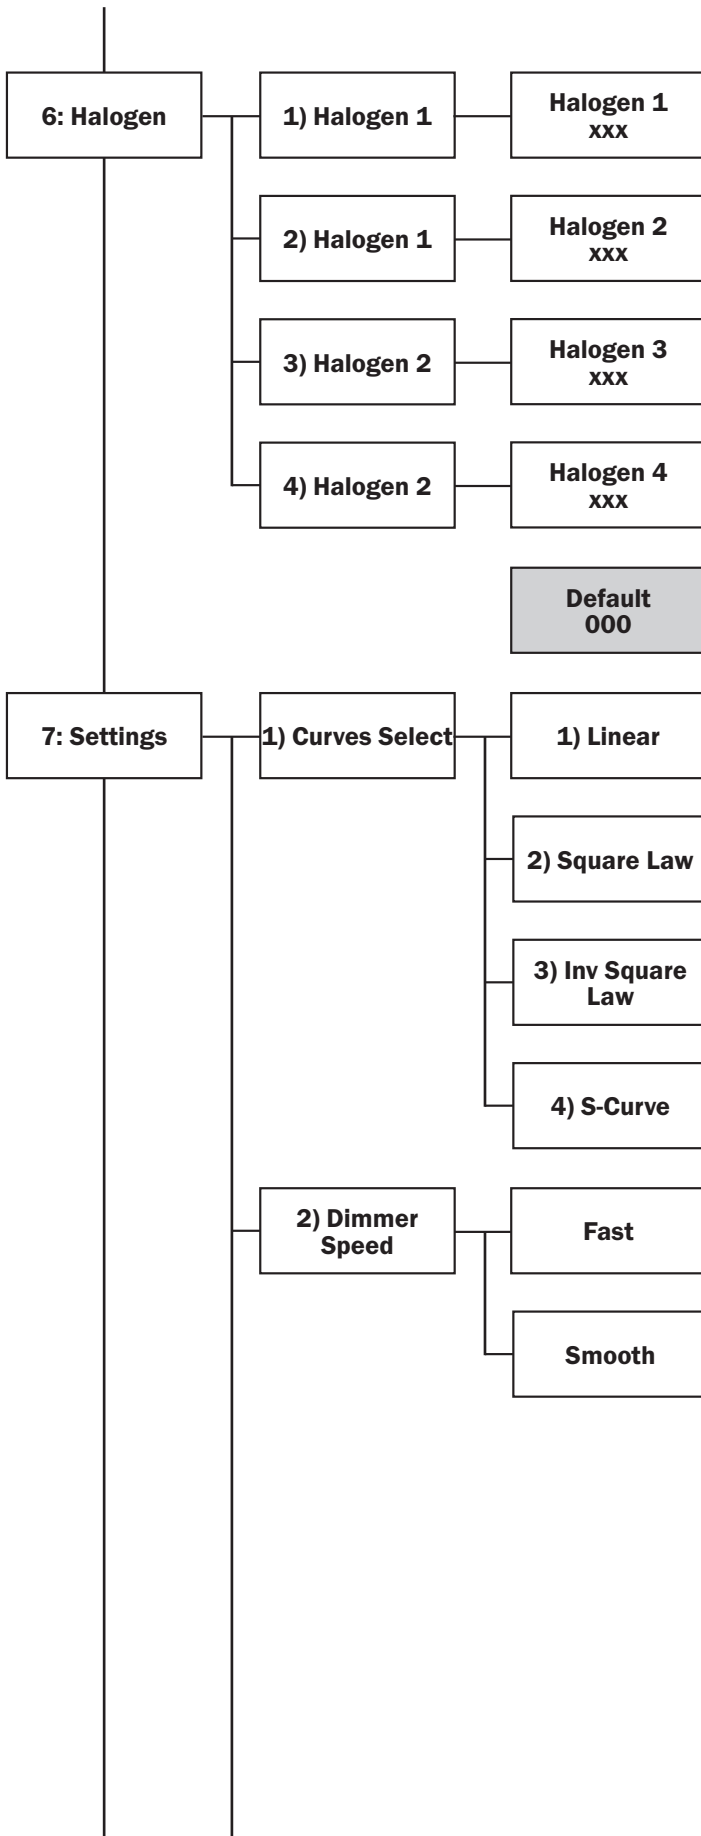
6: Halogen

1) Halogen 1

Halogen 1
xxx

2) Halogen 1

Halogen 2
xxx

3) Halogen 2

Halogen 3
xxx

4) Halogen 2

Halogen 4
xxx

Default
000

7: Settings

1) Curves Select

1) Linear

2) Square Law

3) Inv Square Law

4) S-Curve

2) Dimmer Speed

Fast

Smooth